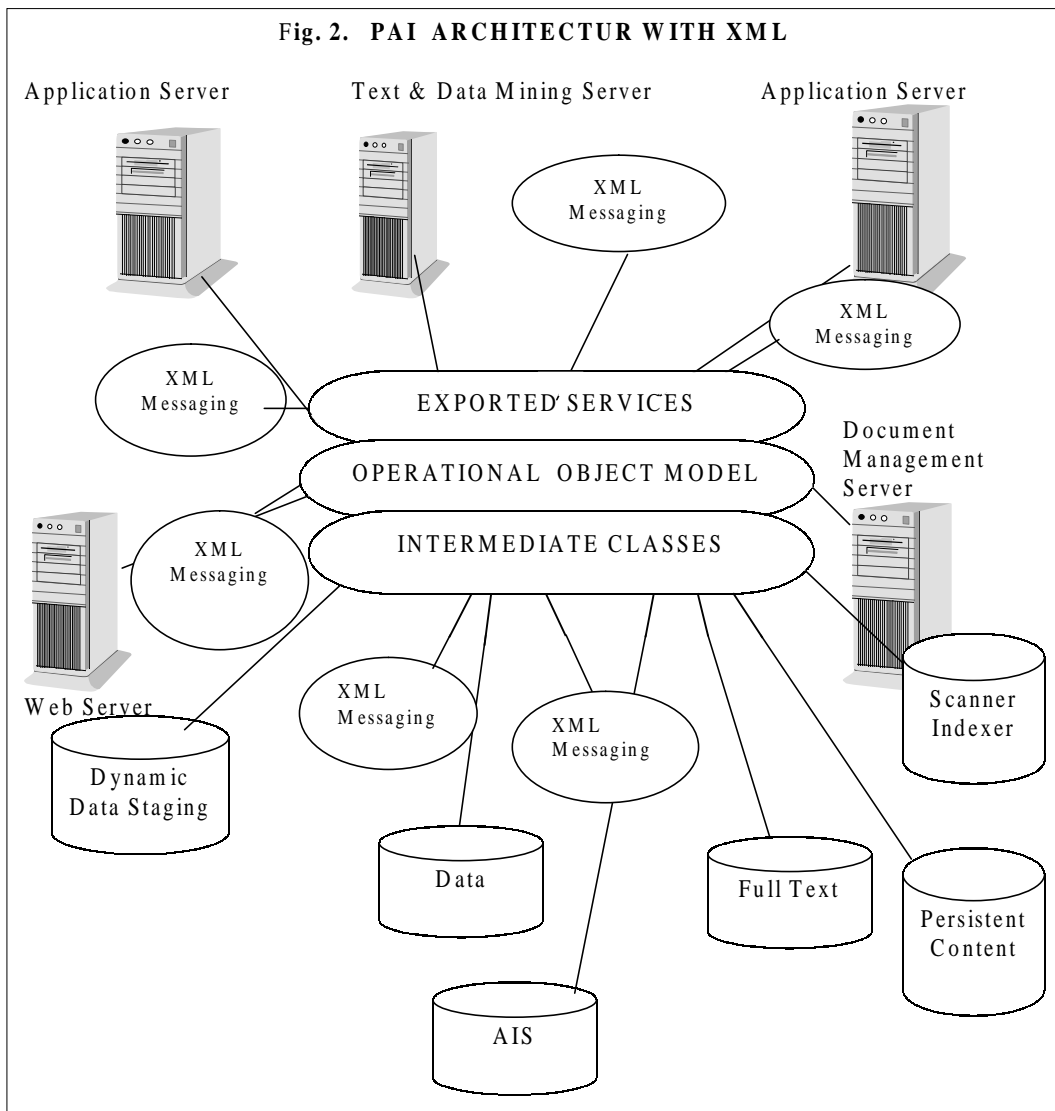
Fig. 2. PAI ARCHITECTUR WITH XML

Application Server

Text & Data Mining Server

Application Server

XML Messaging

XML Messaging

XML Messaging

EXPORTED' SERVICES

Document Management Server

OPERATIONAL OBJECT MODEL

XML Messaging

INTERMEDIATE CLASSES

XML Messaging

XML Messaging

Scanner Indexer

Web Server

Dynamic Data Staging

Data

Full Text

Persistent Content

AIS